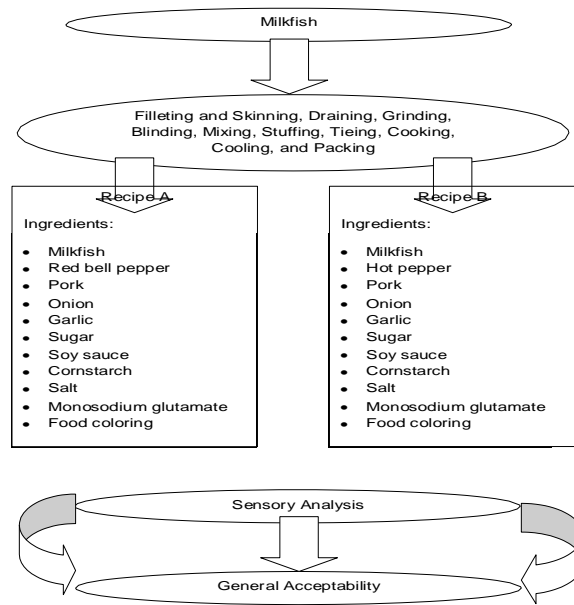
Milkfish

Filleting and Skinning, Draining, Grinding, Blinding, Mixing, Stuffing, Tieing, Cooking, Cooling, and Packing

Recipe A

Ingredients:

- Milkfish
- Red bell pepper
- Pork
- Onion
- Garlic
- Sugar
- Soy sauce
- Cornstarch
- Salt
- Monosodium glutamate
- Food coloring

Recipe B

Ingredients:

- Milkfish
- Hot pepper
- Pork
- Onion
- Garlic
- Sugar
- Soy sauce
- Cornstarch
- Salt
- Monosodium glutamate
- Food coloring

Sensory Analysis

General Acceptability